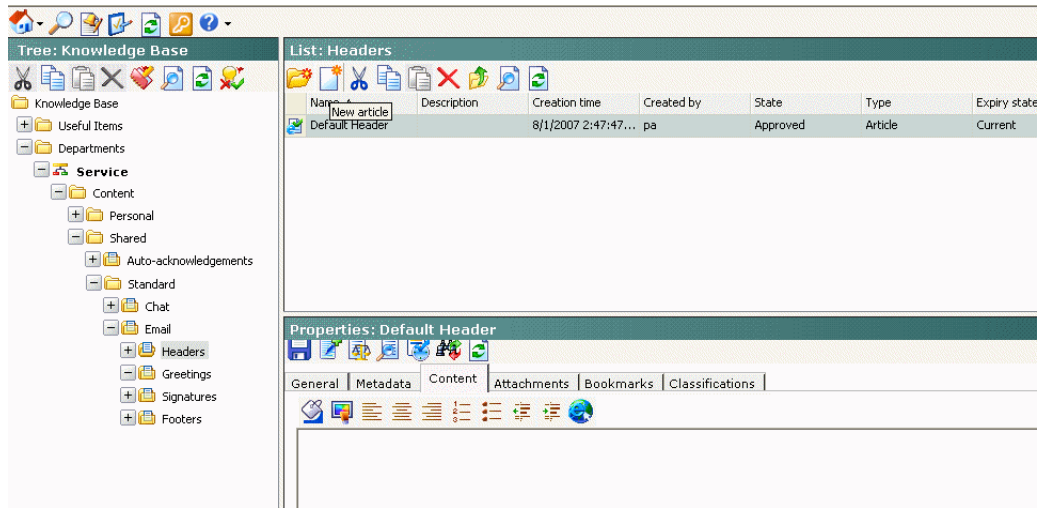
Tree: Knowledge Base

Knowledge Base
Useful Items
Departments
Service
Content
Personal
Shared
Auto-acknowledgements
Standard
Chat
Email
Headers
Greetings
Signatures
Footers

List: Headers

New article

| Name | Description | Creation time | Created by | State | Type | Expiry state |
|---|---|---|---|---|---|---|
| Default Header | | 8/1/2007 2:47:47... | pa | Approved | Article | Current |

Properties: Default Header

General | Metadata | Content | Attachments | Bookmarks | Classifications